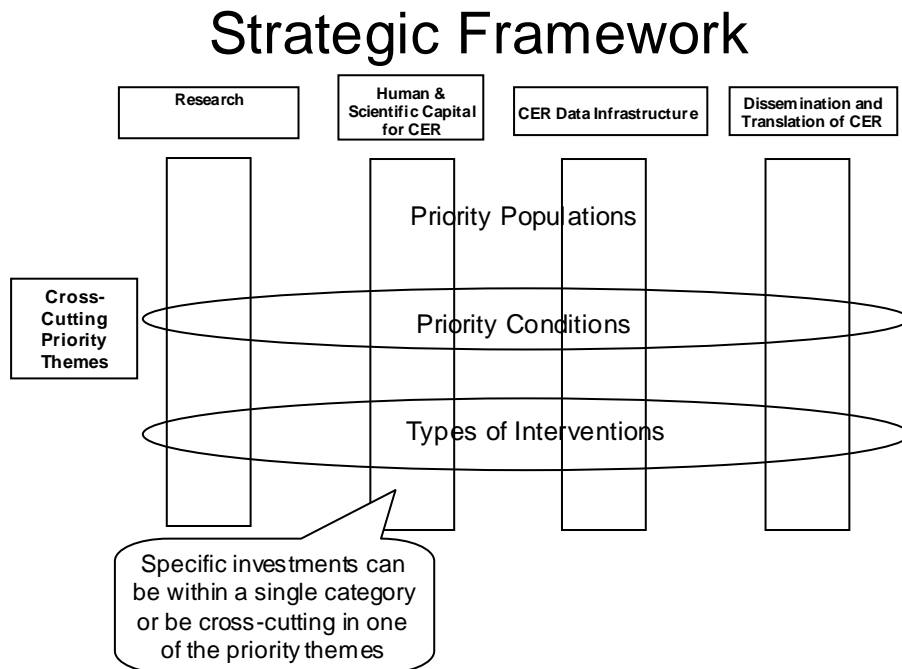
Strategic Framework

Research

Human & Scientific Capital for CER

CER Data Infrastructure

Dissemination and Translation of CER

Priority Populations

Cross-Cutting Priority Themes

Priority Conditions

Types of Interventions

Specific investments can be within a single category or be cross-cutting in one of the priority themes